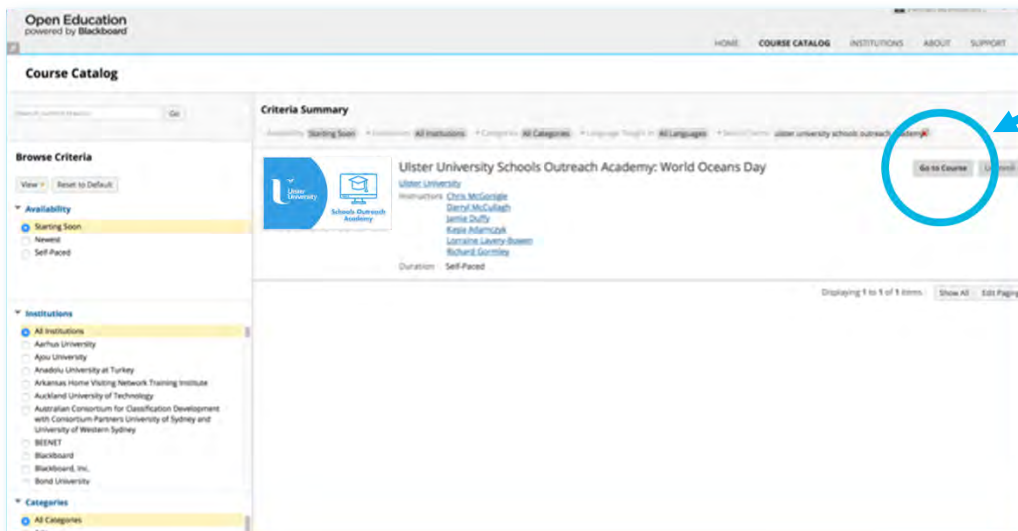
Open Education
powered by Blackboard

HOME COURSE CATALOG INSTITUTIONS ABOUT SUPPORT

Course Catalog

Go

Browse Criteria

View Reset to Default

Availability
Starting Soon
Newest
Self-Paced

Institutions
All Institutions
Aarhus University
Ajou University
Anadolu University at Turkey
Arkansas Home Visiting Network Training Institute
Auckland University of Technology
Australian Consortium for Classification Development with Consortium Partners University of Sydney and University of Western Sydney
BEENET
Blackboard
Blackboard, Inc.
Bond University

Categories
All Categories

Criteria Summary

Availability Starting Soon Institutions All Institutions Categories All Categories Language Taught In All Languages Search Terms ulster university schools outreach academy

Ulster University Schools Outreach Academy: World Oceans Day

Go to Course

Ulster University

Schools Outreach Academy

Ulster University
Instructors Chris McGonigle
Darryl McCullagh
Jamie Duffy
Kasia Adamczyk
Lorraine Lavery-Bowen
Richard Gormley
Duration Self-Paced

Displaying 1 to 1 of 1 items Show All Edit Paging